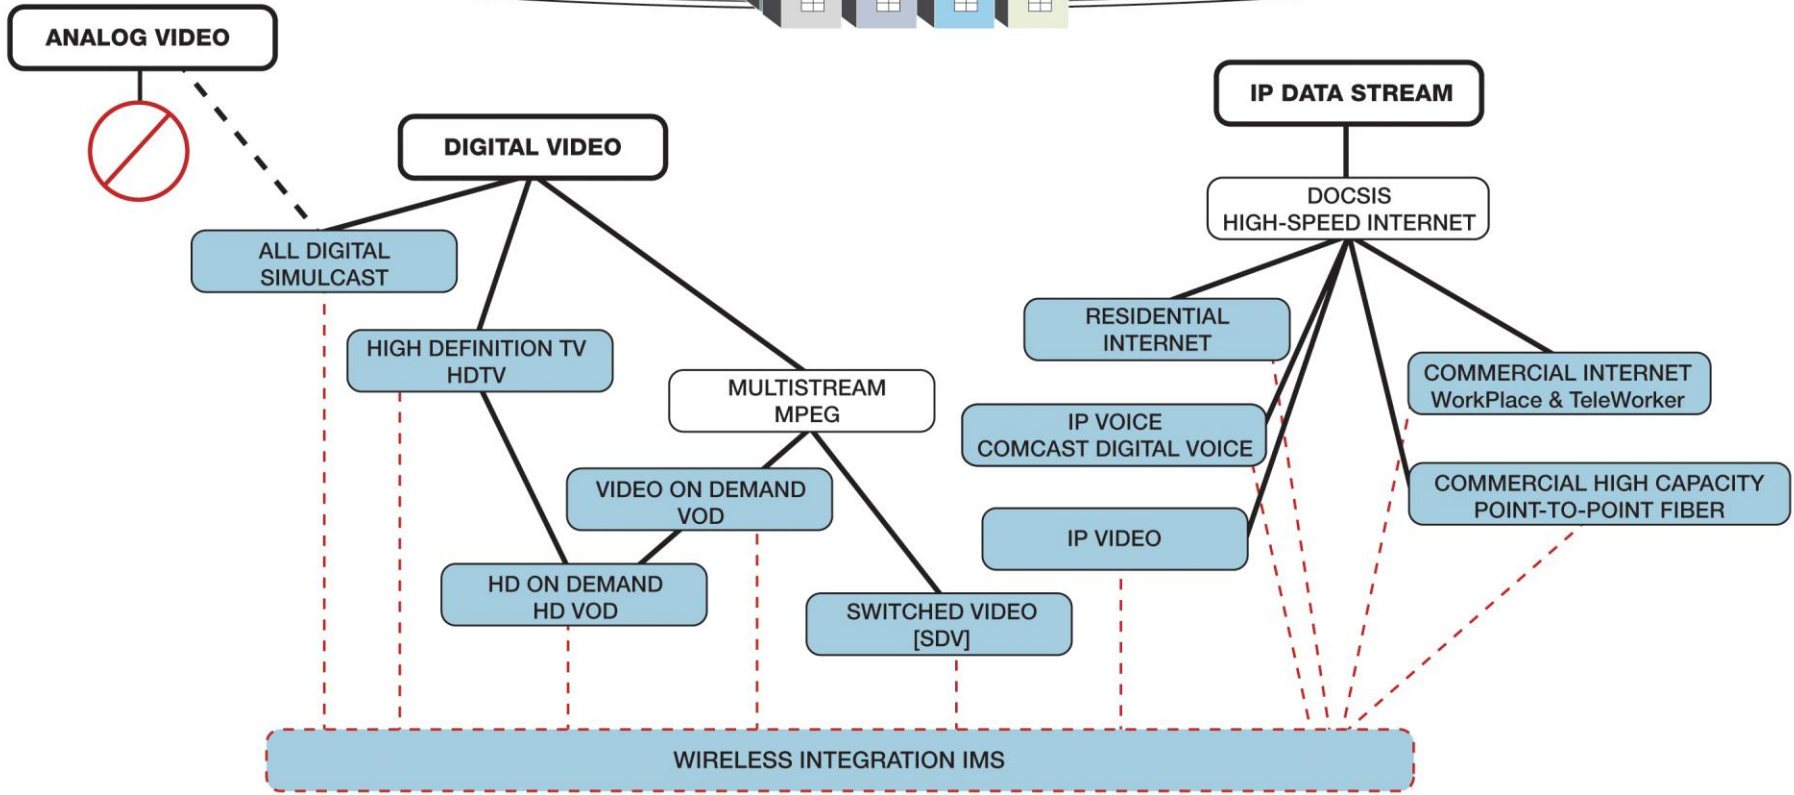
ANALOG VIDEO

DIGITAL VIDEO

ALL DIGITAL SIMULCAST

HIGH DEFINITION TV HDTV

MULTISTREAM MPEG

VIDEO ON DEMAND VOD

HD ON DEMAND HD VOD

SWITCHED VIDEO [SDV]

IP DATA STREAM

DOCSIS HIGH-SPEED INTERNET

RESIDENTIAL INTERNET

IP VOICE COMCAST DIGITAL VOICE

IP VIDEO

COMMERCIAL INTERNET WorkPlace & TeleWorker

COMMERCIAL HIGH CAPACITY POINT-TO-POINT FIBER

WIRELESS INTEGRATION IMS